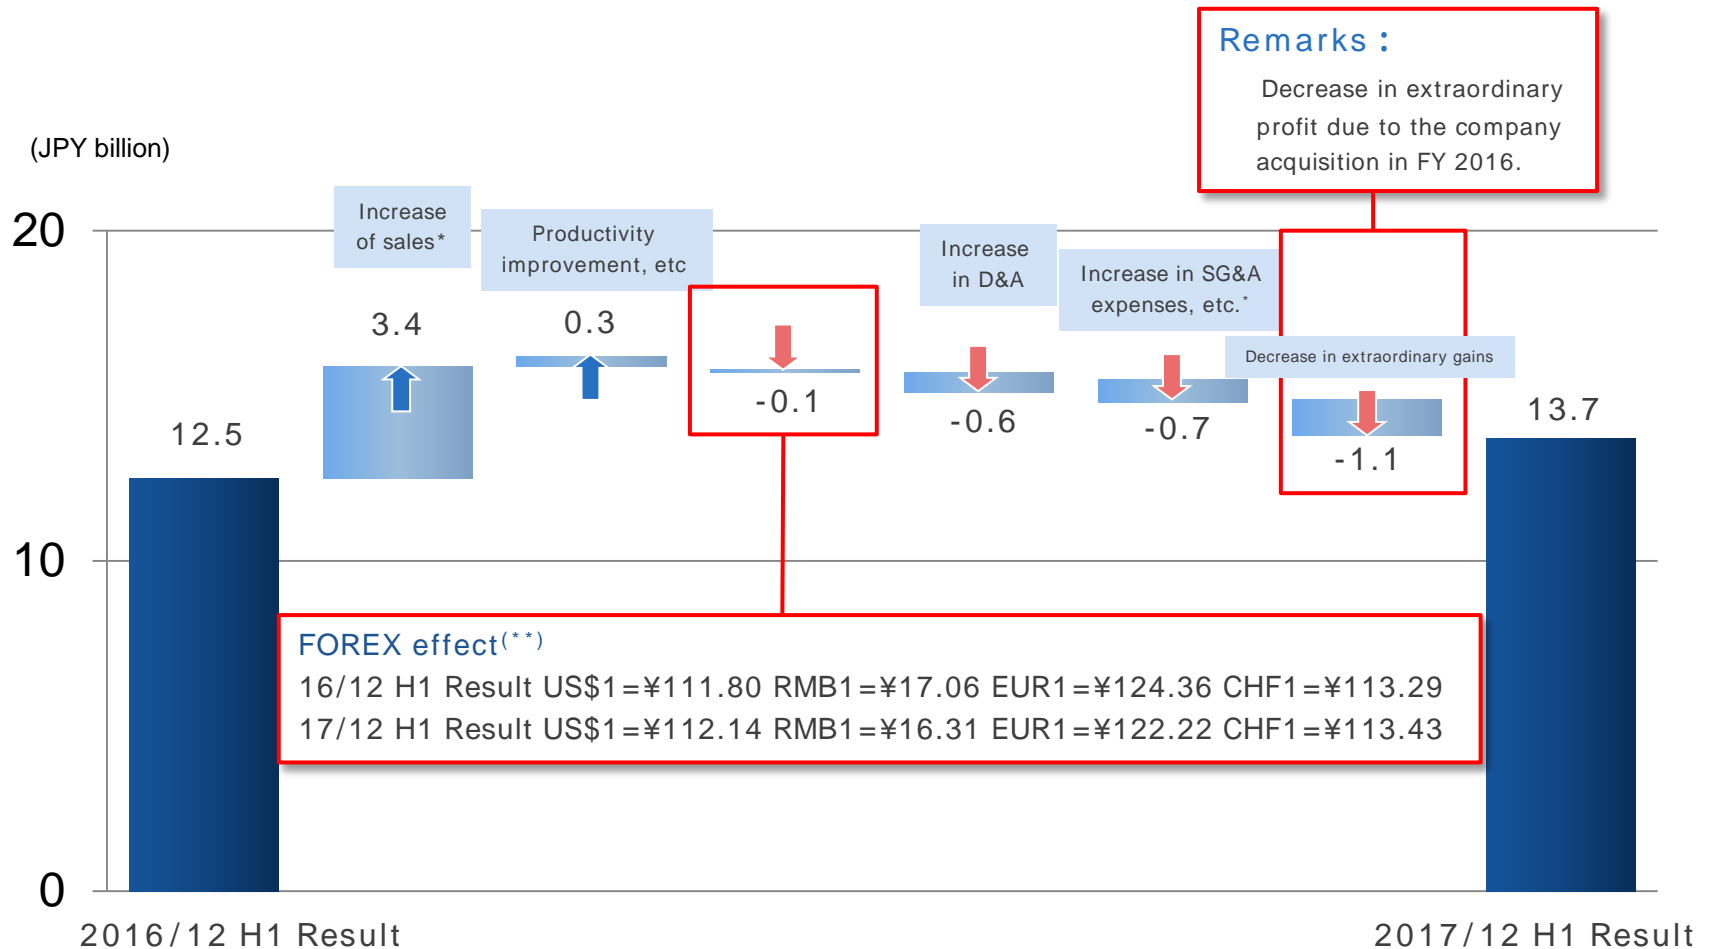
Remarks：
Decrease in extraordinary profit due to the company acquisition in FY 2016.

(JPY billion)

20

10

0

Increase of sales*

Productivity improvement, etc

Increase in D&A

Increase in SG&A expenses, etc.*

Decrease in extraordinary gains

12.5

3.4

0.3

-0.1

-0.6

-0.7

-1.1

13.7

FOREX effect(**)
16/12 H1 Result US\$1=¥111.80 RMB1=¥17.06 EUR1=¥124.36 CHF1=¥113.29
17/12 H1 Result US\$1=¥112.14 RMB1=¥16.31 EUR1=¥122.22 CHF1=¥113.43

2016/12 H1 Result

2017/12 H1 Result